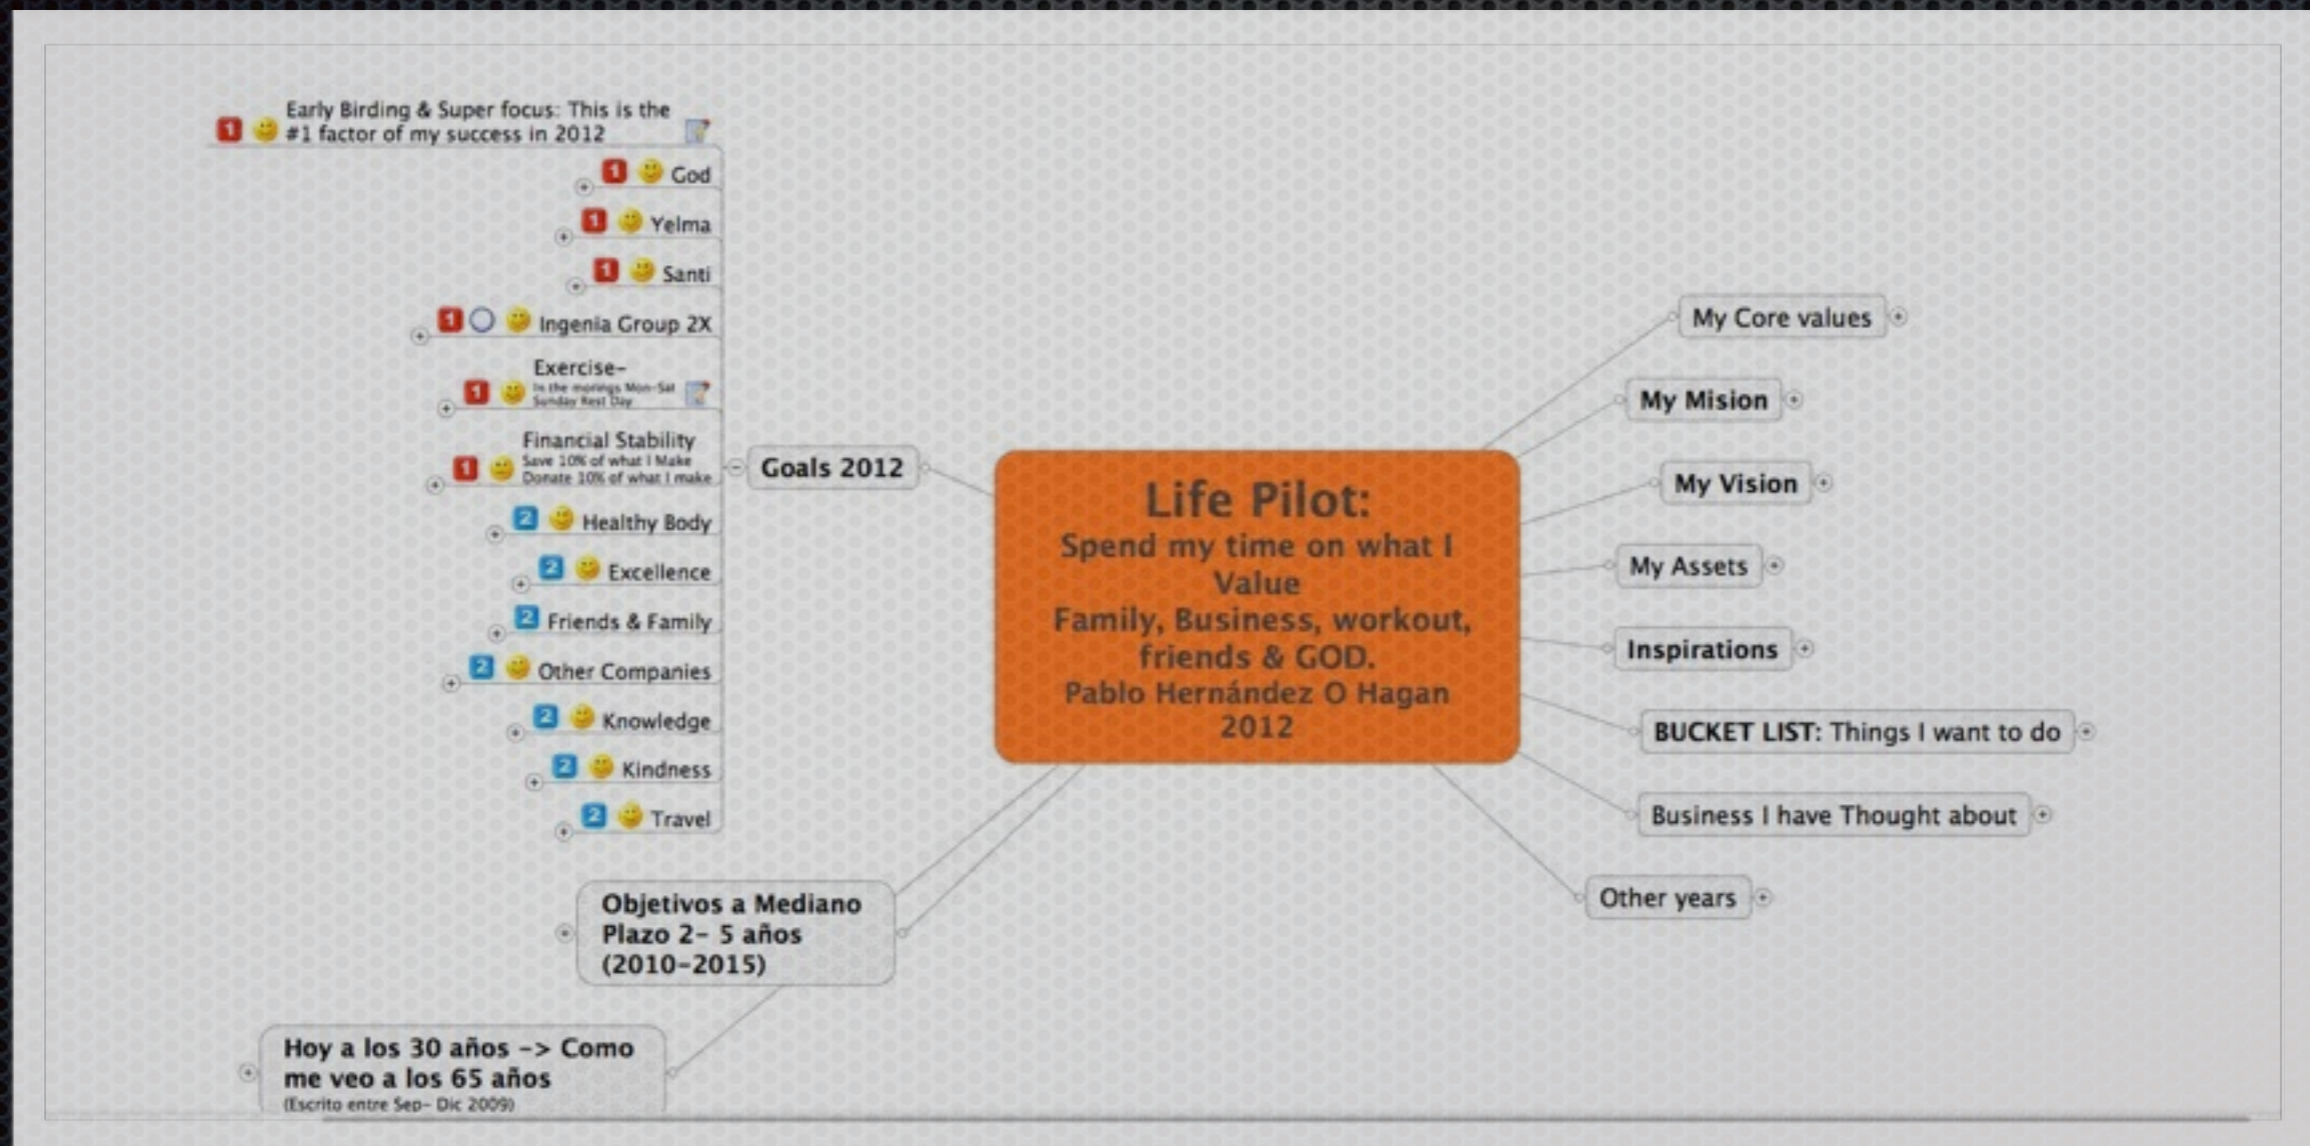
1 Early Birding & Super focus: This is the #1 factor of my success in 2012

1 God

1 Yelma

1 Santi

1 Ingenia Group 2X

1 Exercise- In the mornings Mon-Sat Sunday Rest Day

1 Financial Stability Save 10% of what I Make Donate 10% of what I make

2 Healthy Body

2 Excellence

2 Friends & Family

2 Other Companies

2 Knowledge

2 Kindness

2 Travel

Goals 2012

Life Pilot:
Spend my time on what I Value
Family, Business, workout, friends & GOD.
Pablo Hernández O Hagan
2012

My Core values

My Mision

My Vision

My Assets

Inspirations

BUCKET LIST: Things I want to do

Business I have Thought about

Other years

Objetivos a Mediano Plazo 2- 5 años (2010-2015)

Hoy a los 30 años -> Como me veo a los 65 años
(Escrito entre Sep- Dic 2009)